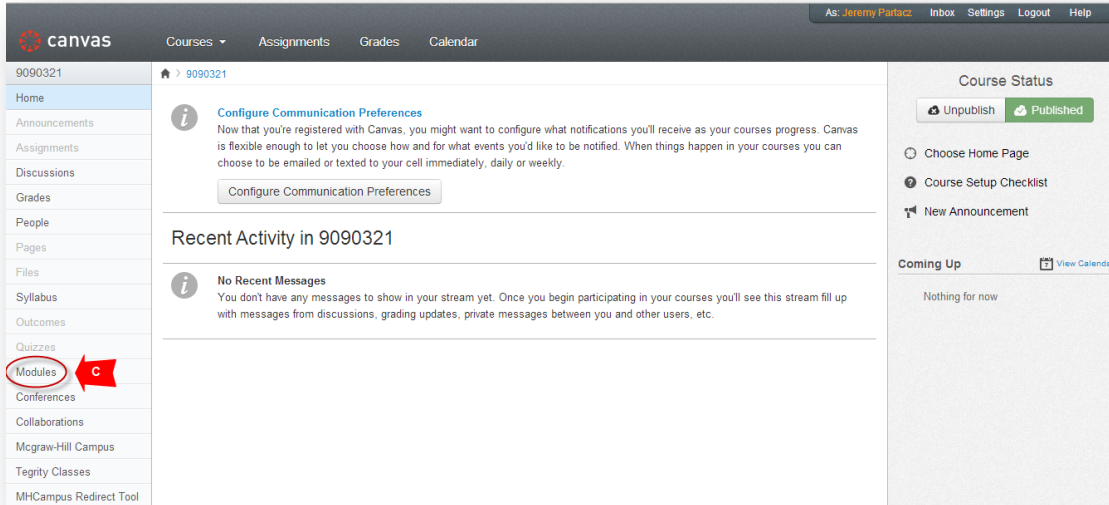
As: Jeremy Partacz Inbox Settings Logout Help

canvas

Courses ▾ Assignments Grades Calendar

9090321

Home
Announcements
Assignments
Discussions
Grades
People
Pages
Files
Syllabus
Outcomes
Quizzes
Modules
Conferences
Collaborations
Mcgraw-Hill Campus
Tegrity Classes
MHCampus Redirect Tool

C

9090321

Configure Communication Preferences

Now that you're registered with Canvas, you might want to configure what notifications you'll receive as your courses progress. Canvas is flexible enough to let you choose how and for what events you'd like to be notified. When things happen in your courses you can choose to be emailed or texted to your cell immediately, daily or weekly.

Configure Communication Preferences

Recent Activity in 9090321

No Recent Messages

You don't have any messages to show in your stream yet. Once you begin participating in your courses you'll see this stream fill up with messages from discussions, grading updates, private messages between you and other users, etc.

Course Status

Unpublish Published

Choose Home Page

Course Setup Checklist

New Announcement

Coming Up

View Calenda

Nothing for now